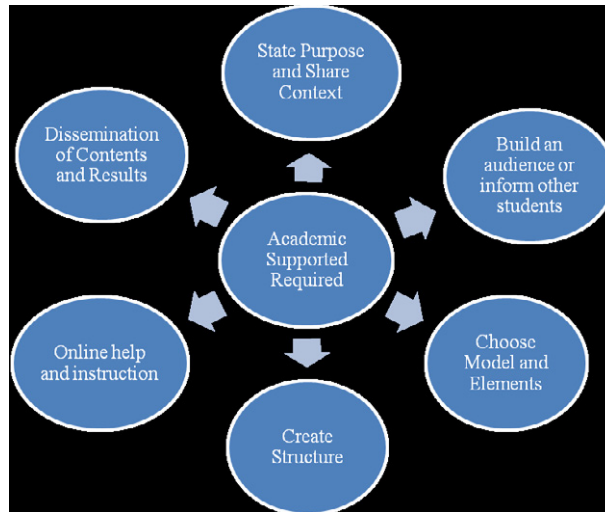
State Purpose and Share Context

Dissemination of Contents and Results

Build an audience or inform other students

Academic Supported Required

Online help and instruction

Choose Model and Elements

Create Structure